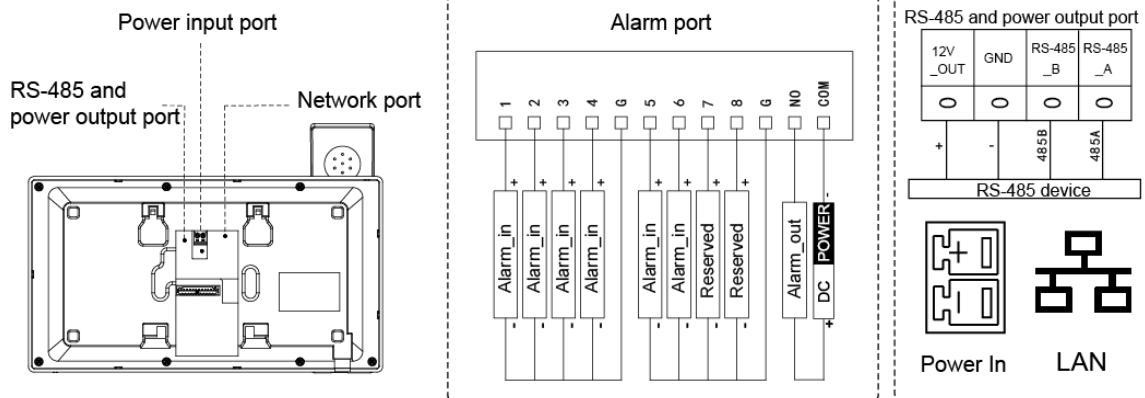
Power input port

RS-485 and power output port

Network port

Alarm port

1 2 3 4 G 5 6 7 8 G NO COM

Alarm_in Alarm_in Alarm_in Alarm_in Alarm_in Alarm_in Reserved Reserved Alarm_out DC POWER

RS-485 and power output port

| 12V _OUT | GND | RS-485 _B | RS-485 _A |
|---|---|---|---|

+ - 485B 485A

RS-485 device

Power In

LAN